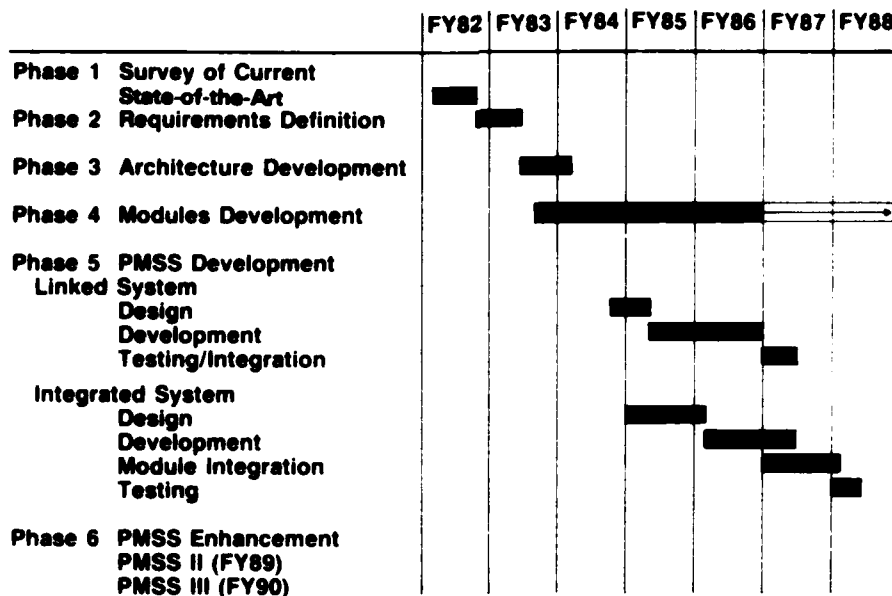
| | FY82 | FY83 | FY84 | FY85 | FY86 | FY87 | FY88 |
|---|---|---|---|---|---|---|---|

Phase 1 Survey of Current State-of-the-Art
Phase 2 Requirements Definition
Phase 3 Architecture Development
Phase 4 Modules Development
Phase 5 PMSS Development
Linked System
Design
Development
Testing/Integration
Integrated System
Design
Development
Module Integration
Testing
Phase 6 PMSS Enhancement
PMSS II (FY89)
PMSS III (FY90)